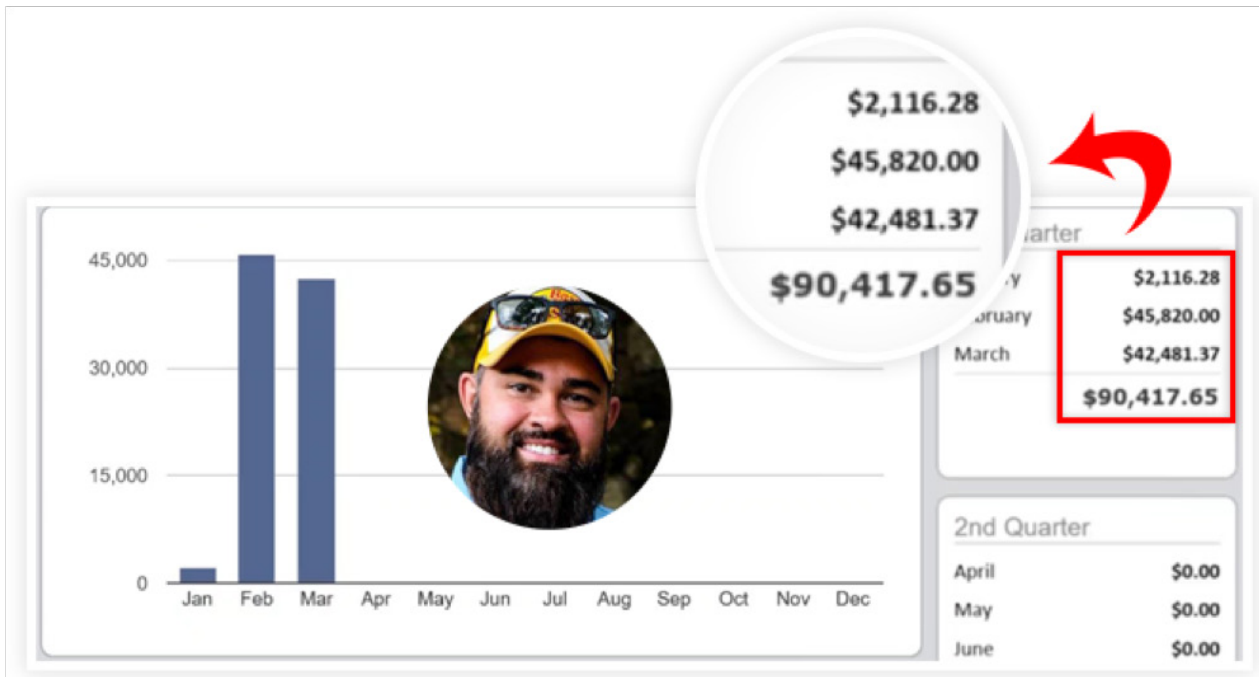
$2,116.28
$45,820.00
$42,481.37
$90,417.65

45,000
30,000
15,000
0
Jan Feb Mar Apr May Jun Jul Aug Sep Oct Nov Dec

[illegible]arter
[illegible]y $2,116.28
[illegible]bruary $45,820.00
March $42,481.37
$90,417.65

2nd Quarter
April $0.00
May $0.00
June $0.00